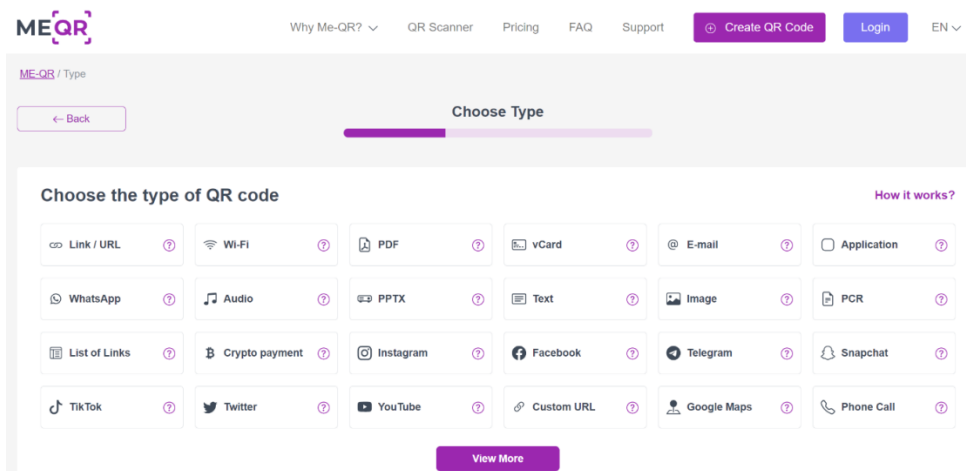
MEQR

Why Me-QR? QR Scanner Pricing FAQ Support Create QR Code Login EN

ME-QR / Type

← Back

Choose Type

Choose the type of QR code

How it works?

| | | | | | |
|---|---|---|---|---|---|
| Link / URL | Wi-Fi | PDF | vCard | E-mail | Application |
| WhatsApp | Audio | PPTX | Text | Image | PCR |
| List of Links | Crypto payment | Instagram | Facebook | Telegram | Snapchat |
| TikTok | Twitter | YouTube | Custom URL | Google Maps | Phone Call |

View More